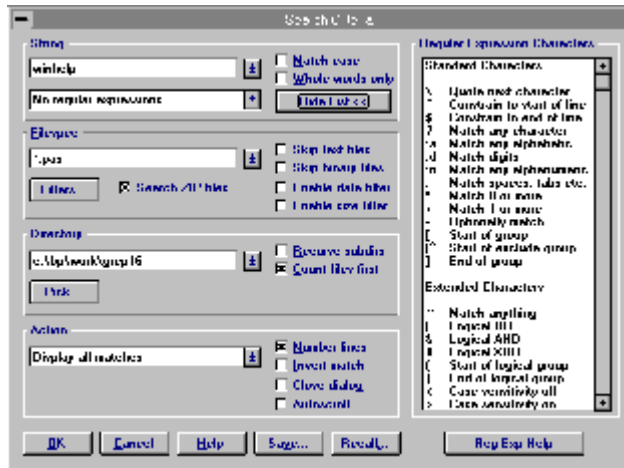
Search Files

String
winhelp
No regular expressions
Match case
Whole words only
Hide List <<

Filespec
*.pas
Filters
Search ZIP files
Skip text files
Skip binary files
Enable date filter
Enable size filter

Directory
c:\bp\work\grep16
Pick
Recurse subdirs
Count files first

Action
Display all matches
Number lines
Invert match
Close dialog
Autoscroll

Regular Expression Characters
Standard Characters
\ Quote next character
^ Constrain to start of line
$ Constrain to end of line
? Match any character
\a Match any alphabetic
\d Match digits
\n Match any alphanumeric
\ Match spaces, tabs etc.
* Match 0 or more
+ Match 1 or more
- Optionally match
[ Start of group
[^ Start of exclude group
] End of group

Extended Characters
** Match anything
| Logical OR
& Logical AND
! Logical XOR
( Start of logical group
) End of logical group
< Case sensitivity off
> Case sensitivity on

OK Cancel Help Save... Recall... Reg Exp Help